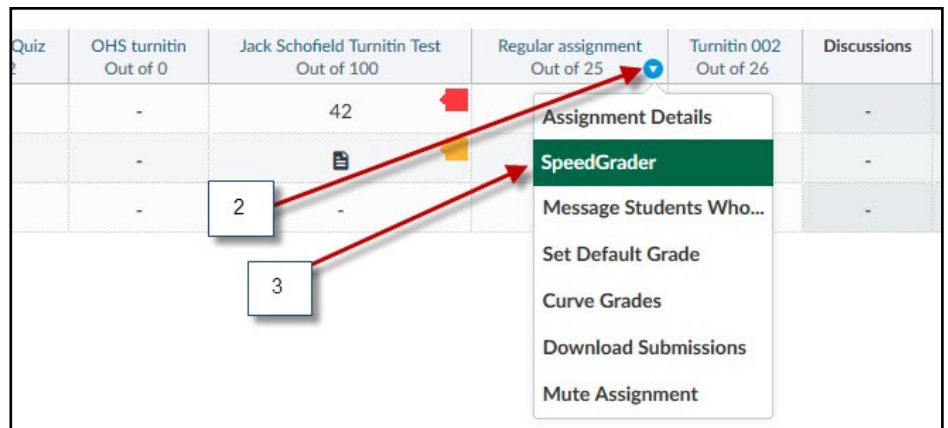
| Quiz 2 | OHS turnitin Out of 0 | Jack Schofield Turnitin Test Out of 100 | Regular assignment Out of 25 | Turnitin 002 Out of 26 | Discussions |
|---|---|---|---|---|---|
| | - | 42 | | | - |
| | - | | | | - |
| | - | - | | | - |

Assignment Details
SpeedGrader
Message Students Who...
Set Default Grade
Curve Grades
Download Submissions
Mute Assignment

2

3